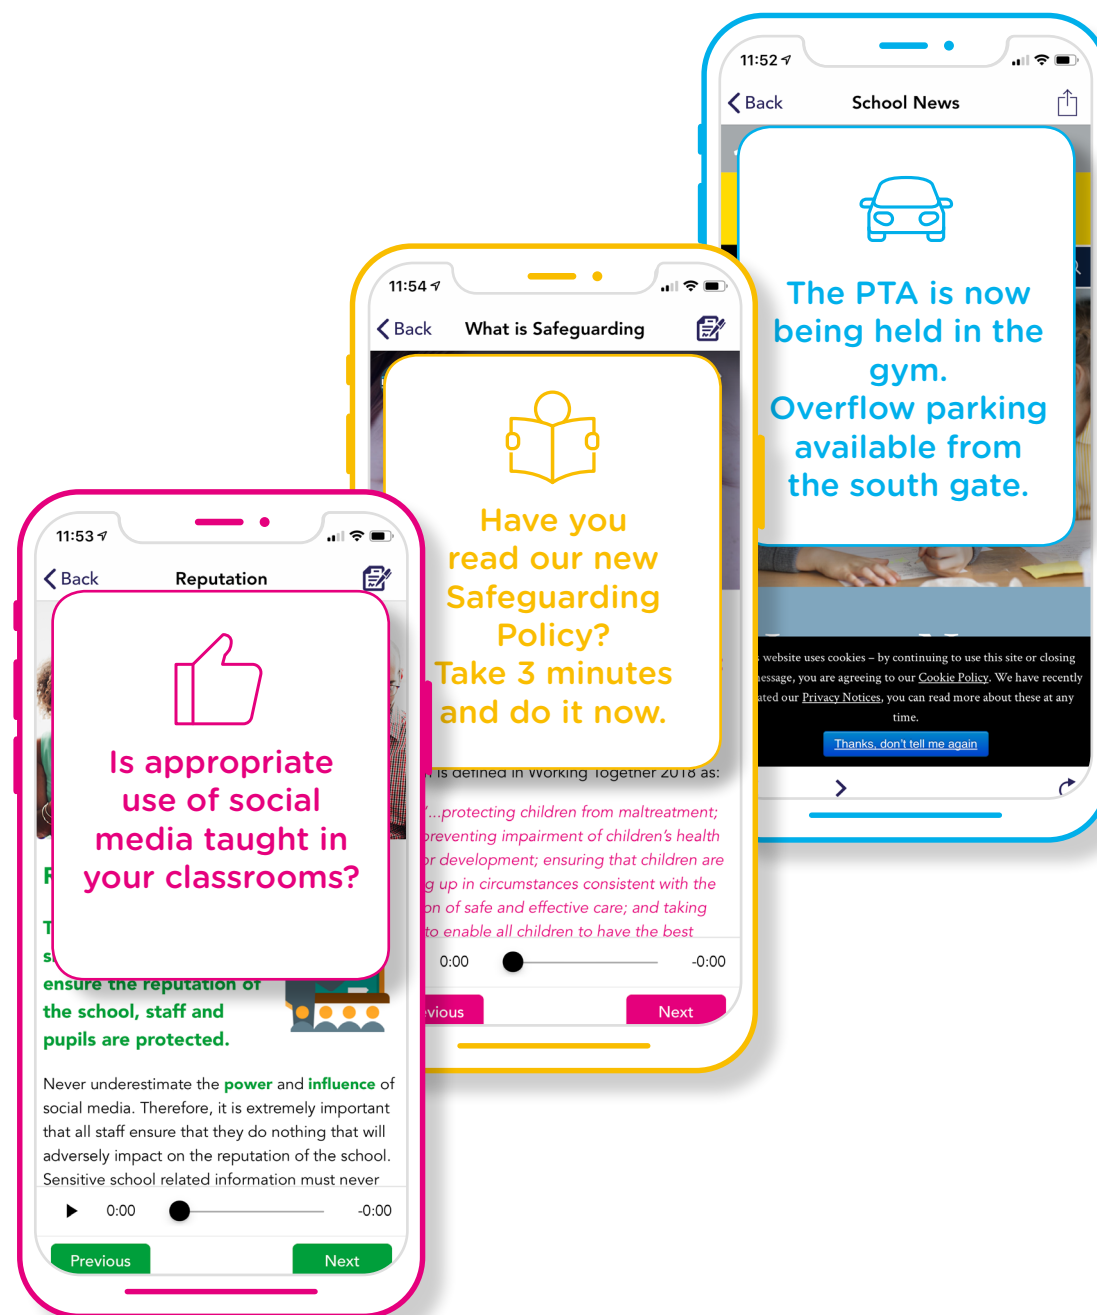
11:52

Back

School News

The PTA is now being held in the gym. Overflow parking available from the south gate.

website uses cookies – by continuing to use this site or closing essage, you are agreeing to our Cookie Policy. We have recently ated our Privacy Notices, you can read more about these at any time.

Thanks, don't tell me again

11:54

Back

What is Safeguarding

Have you read our new Safeguarding Policy? Take 3 minutes and do it now.

is defined in Working Together 2018 as:

'...protecting children from maltreatment; preventing impairment of children's health or development; ensuring that children are g up in circumstances consistent with the on of safe and effective care; and taking to enable all children to have the best

0:00

-0:00

vious

Next

11:53

Back

Reputation

Is appropriate use of social media taught in your classrooms?

F

T

s

ensure the reputation of the school, staff and pupils are protected.

Never underestimate the power and influence of social media. Therefore, it is extremely important that all staff ensure that they do nothing that will adversely impact on the reputation of the school. Sensitive school related information must never

0:00

-0:00

Previous

Next